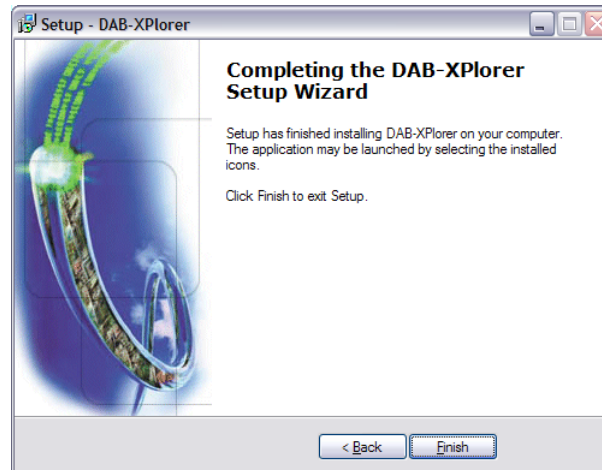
Setup - DAB-XPlorer

Completing the DAB-XPlorer Setup Wizard

Setup has finished installing DAB-XPlorer on your computer. The application may be launched by selecting the installed icons.

Click Finish to exit Setup.

< Back

Finish